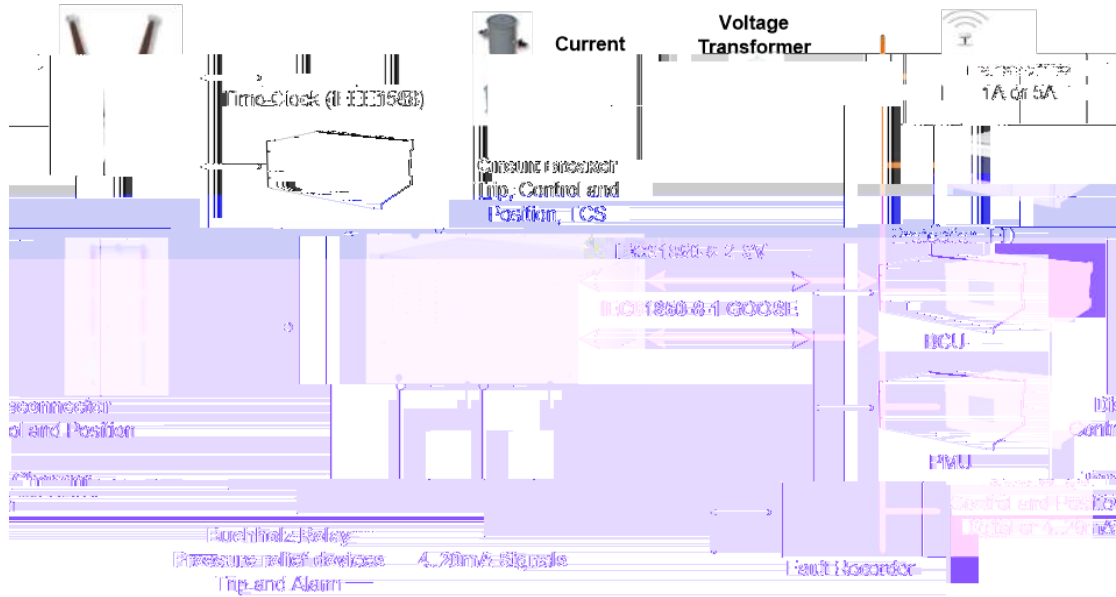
Voltage Transformer

Current

Time Clock (IEEE1588)

1A or 5A

Circuit Breaker Trip, Control and Position, TCS

IEC61850-9-2 SV

Protection IED

IEC61850-8-1 GOOSE

BCU

Disconnector Control and Position

PMU

Buchholz Relay
Pressure relief devices
Trip and Alarm

4..20mA Signals

Fault Recorder

Control and Position
Digital or 4..20mA